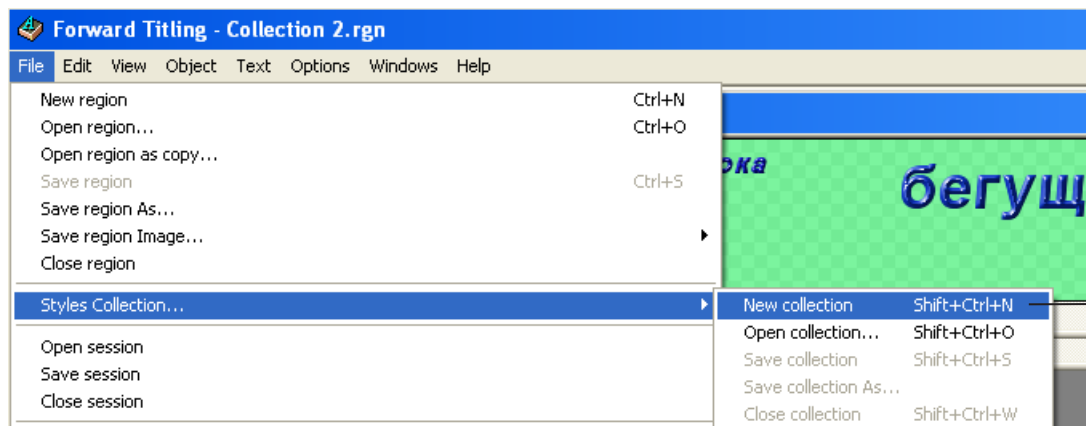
Forward Titling - Collection 2.rgn

File Edit View Object Text Options Windows Help

New region Ctrl+N
Open region... Ctrl+O
Open region as copy...
Save region Ctrl+S
Save region As...
Save region Image...
Close region

Styles Collection...

Open session
Save session
Close session

New collection Shift+Ctrl+N
Open collection... Shift+Ctrl+O
Save collection Shift+Ctrl+S
Save collection As...
Close collection Shift+Ctrl+W

ока

бегущ